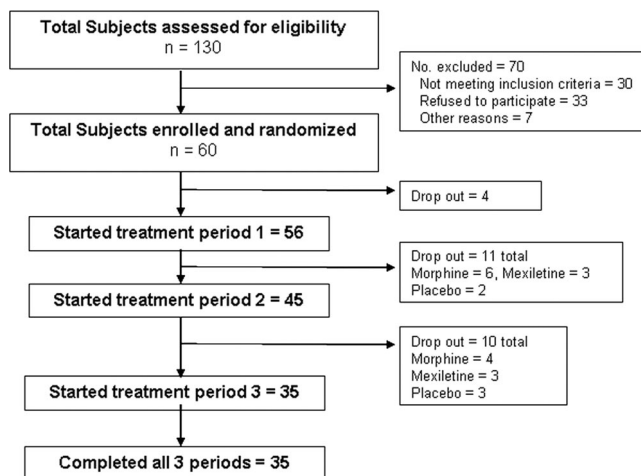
Total Subjects assessed for eligibility
n = 130

No. excluded = 70
Not meeting inclusion criteria = 30
Refused to participate = 33
Other reasons = 7

Total Subjects enrolled and randomized
n = 60

Drop out = 4

Started treatment period 1 = 56

Drop out = 11 total
Morphine = 6, Mexiletine = 3
Placebo = 2

Started treatment period 2 = 45

Drop out = 10 total
Morphine = 4
Mexiletine = 3
Placebo = 3

Started treatment period 3 = 35

Completed all 3 periods = 35